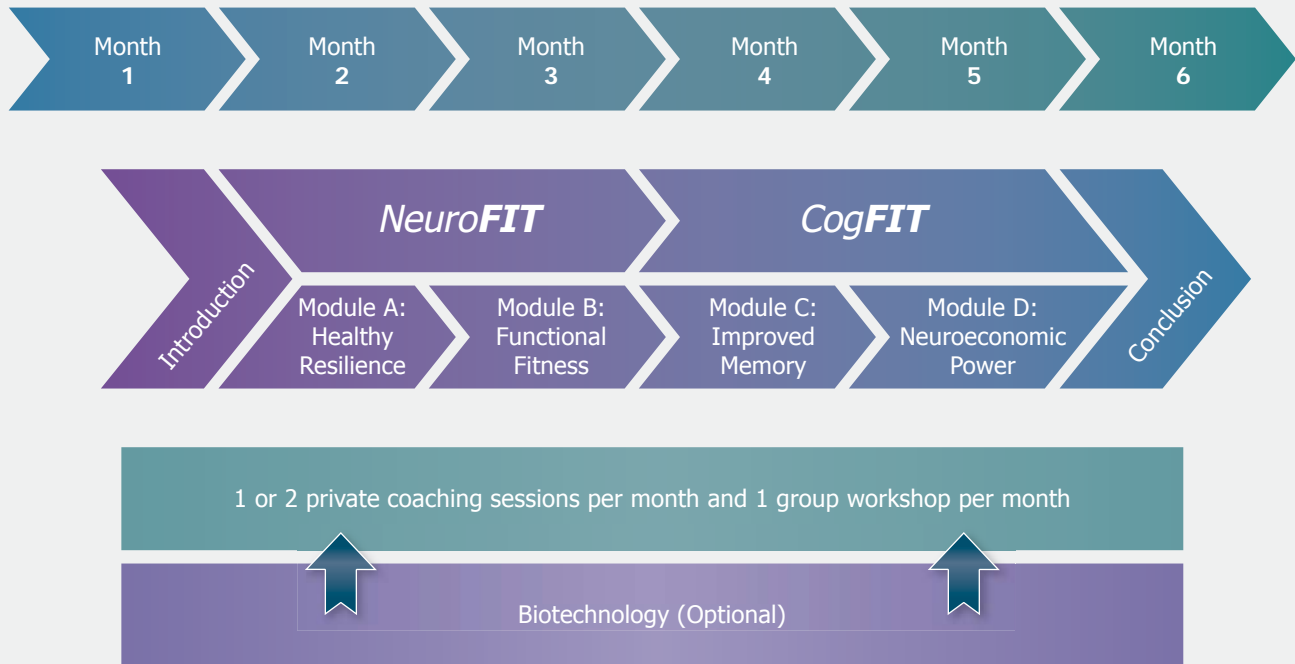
Month 1

Month 2

Month 3

Month 4

Month 5

Month 6

Introduction

NeuroFIT

CogFIT

Module A: Healthy Resilience

Module B: Functional Fitness

Module C: Improved Memory

Module D: Neuroeconomic Power

Conclusion

1 or 2 private coaching sessions per month and 1 group workshop per month

Biotechnology (Optional)